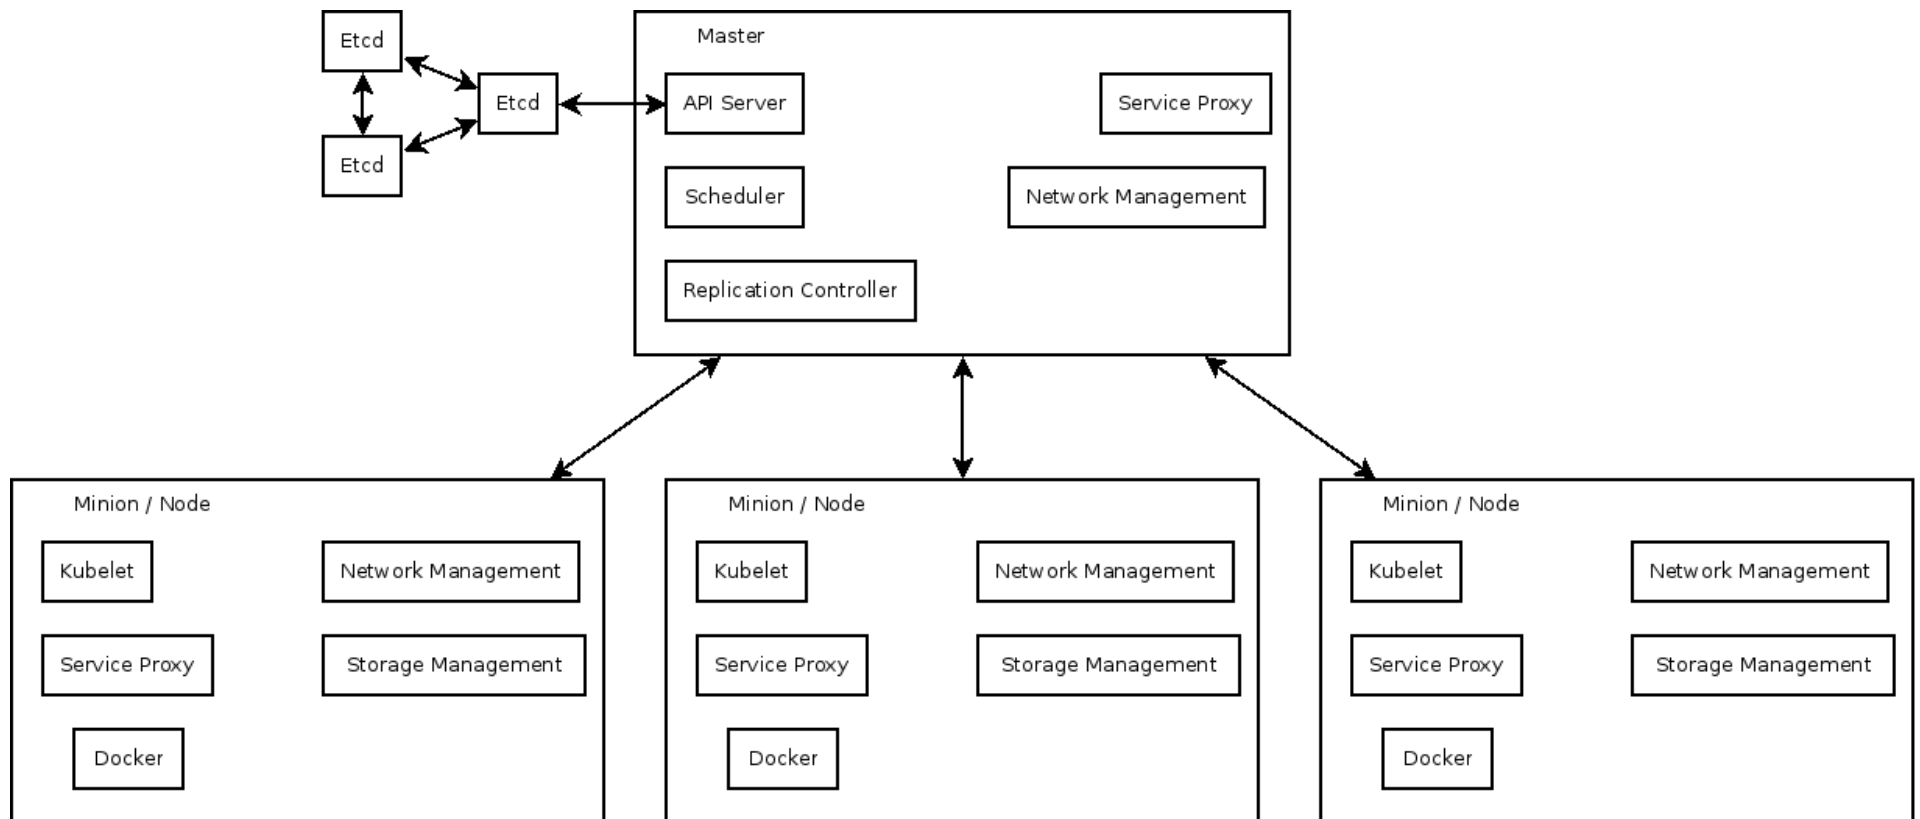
Etcd
Etcd
Etcd

Master
API Server
Service Proxy
Scheduler
Network Management
Replication Controller

Minion / Node
Kubelet
Network Management
Service Proxy
Storage Management
Docker

Minion / Node
Kubelet
Network Management
Service Proxy
Storage Management
Docker

Minion / Node
Kubelet
Network Management
Service Proxy
Storage Management
Docker